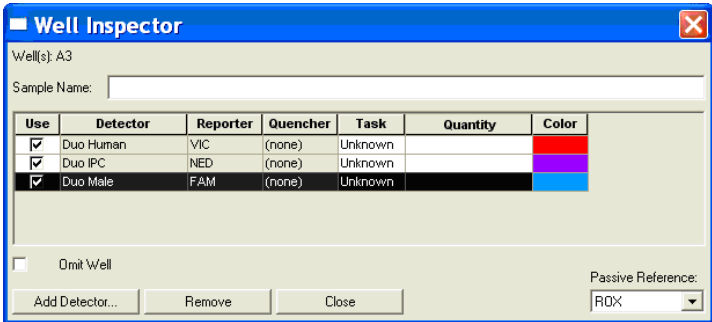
Well Inspector

Well(s): A3

Sample Name:

| Use | Detector | Reporter | Quencher | Task | Quantity | Color |
|---|---|---|---|---|---|---|
| ☑ | Duo Human | VIC | (none) | Unknown | | |
| ☑ | Duo IPC | NED | (none) | Unknown | | |
| ☑ | Duo Male | FAM | (none) | Unknown | | |

Omit Well

Passive Reference:

Add Detector...

Remove

Close

ROX